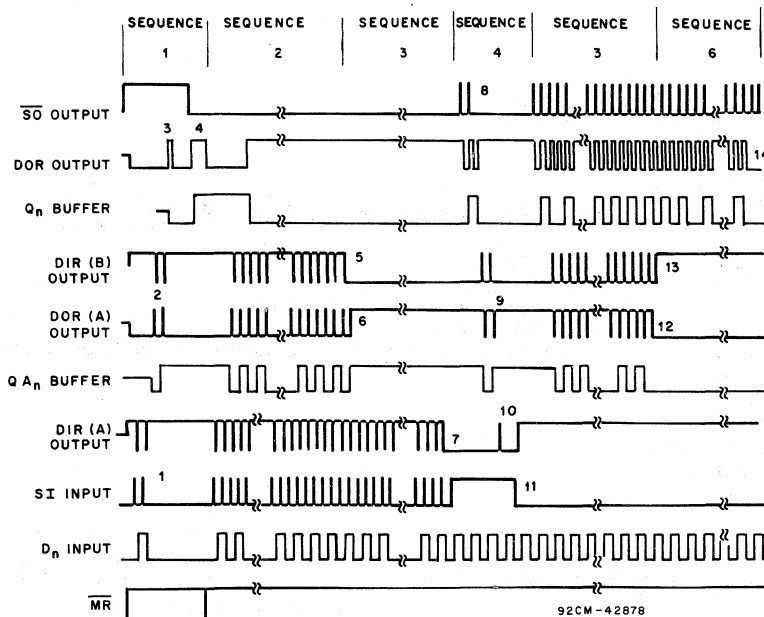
SEQUENCE 1 | SEQUENCE 2 | SEQUENCE 3 | SEQUENCE 4 | SEQUENCE 3 | SEQUENCE 6

$\overline{SO}$ OUTPUT
8

3 4
DOR OUTPUT
14

$Q_n$ BUFFER

DIR (B) OUTPUT
5
13

2
DOR (A) OUTPUT
6
9
12

$QA_n$ BUFFER

DIR (A) OUTPUT
10
7

SI INPUT
1
11

$D_n$ INPUT

$\overline{MR}$

92CM-42878